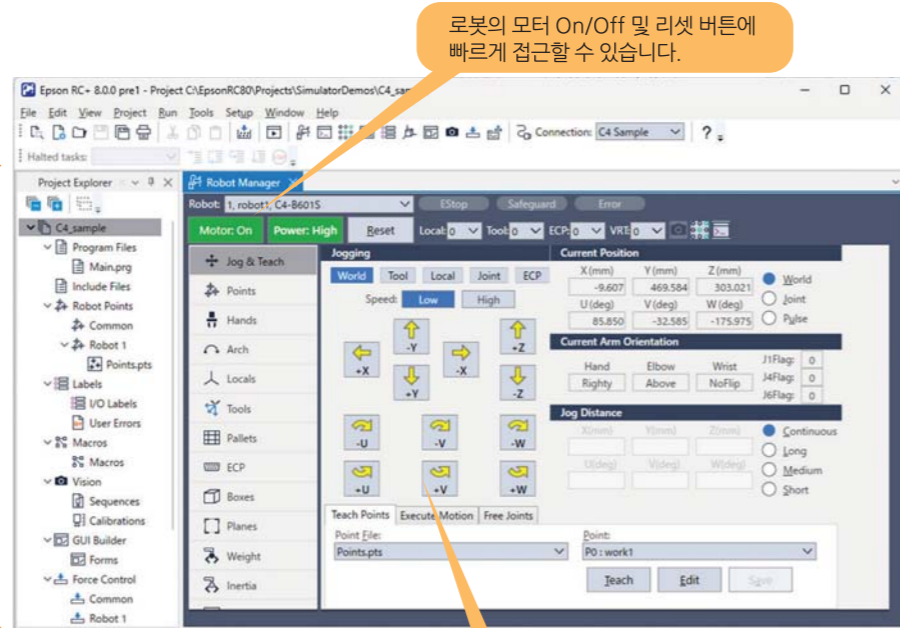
로봇의 모터 On/Off 및 리셋 버튼에 빠르게 접근할 수 있습니다.

Epson RC+ 8.0.0 pre1 - Project C:\EpsonRC80\Projects\SimulatorDemos\C4_sa

File Edit View Project Run Tools Setup Window Help

Connection: C4 Sample

?

Halted tasks:

Project Explorer

C4_sample
Program Files
Main.prg
Include Files
Robot Points
Common
Robot 1
Points.pts
Labels
I/O Labels
User Errors
Macros
Macros
Vision
Sequences
Calibrations
GUI Builder
Forms
Force Control
Common
Robot 1

Robot Manager

Robot: 1, robot1, C4-B601S

EStop Safeguard Error

Motor: On Power: High Reset Local: 0 Tool: 0 ECP: 0 VRT: 0

Jog & Teach
Points
Hands
Arch
Locals
Tools
Pallets
ECP
Boxes
Planes
Weight
Inertia

Jogging
World Tool Local Joint ECP
Speed: Low High
-Y
+Z
+X
-X
+Y
-Z
-U
-V
-W
+U
+V
+W

Current Position
X (mm) Y (mm) Z (mm)
-9.607 469.584 303.021
U (deg) V (deg) W (deg)
85.850 -32.585 -175.975
World
Joint
Pulse

Current Arm Orientation
Hand Elbow Wrist
Righty Above NoFlip
J1Flag: 0
J4Flag: 0
J6Flag: 0

Jog Distance
X(mm) Y(mm) Z(mm)
U(deg) V(deg) W(deg)
Continuous
Long
Medium
Short

Teach Points Execute Motion Free Joints

Point File:
Points.pts
Point:
P0 : work1

Teach Edit Save